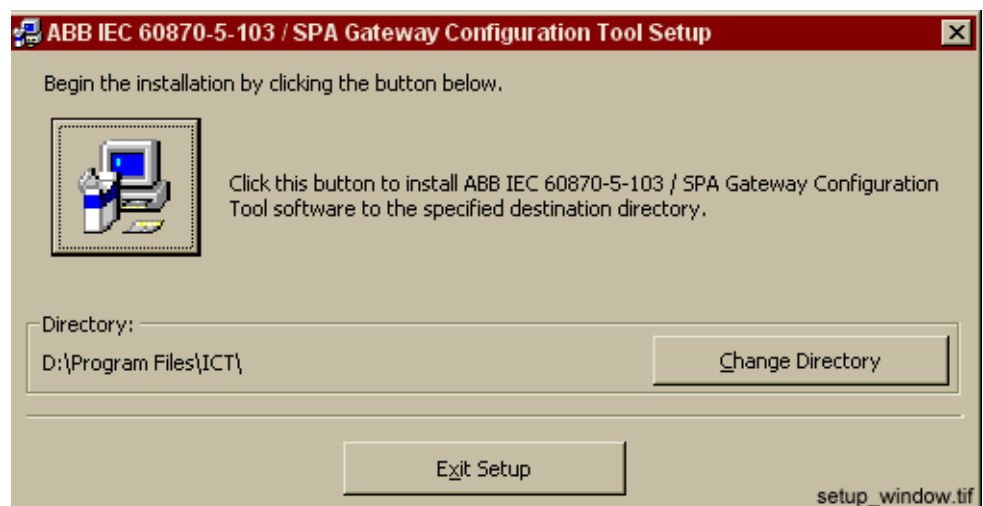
ABB IEC 60870-5-103 / SPA Gateway Configuration Tool Setup

Begin the installation by clicking the button below.

Click this button to install ABB IEC 60870-5-103 / SPA Gateway Configuration Tool software to the specified destination directory.

Directory:

D:\Program Files\ICT\

Change Directory

Exit Setup

setup_window.tif